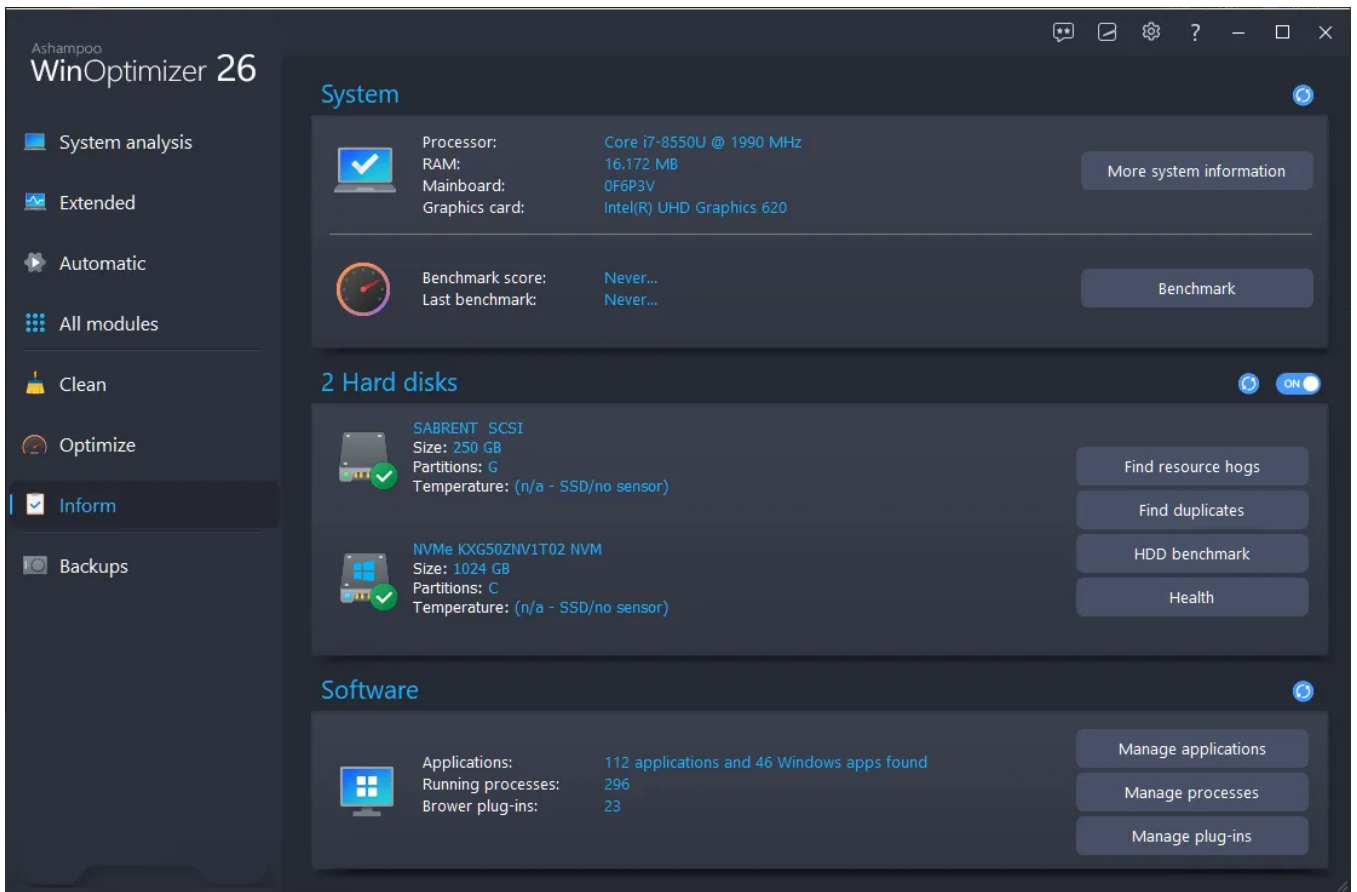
Ashampoo
WinOptimizer 26

System analysis
Extended
Automatic
All modules
Clean
Optimize
Inform
Backups

?

System

Processor: Core i7-8550U @ 1990 MHz
RAM: 16.172 MB
Mainboard: 0F6P3V
Graphics card: Intel(R) UHD Graphics 620

More system information

Benchmark score: Never...
Last benchmark: Never...

Benchmark

2 Hard disks

ON

SABRENT SCSI
Size: 250 GB
Partitions: G
Temperature: (n/a - SSD/no sensor)

NVMe KXG50ZNV1T02 NVM
Size: 1024 GB
Partitions: C
Temperature: (n/a - SSD/no sensor)

Find resource hogs
Find duplicates
HDD benchmark
Health

Software

Applications: 112 applications and 46 Windows apps found
Running processes: 296
Brower plug-ins: 23

Manage applications
Manage processes
Manage plug-ins